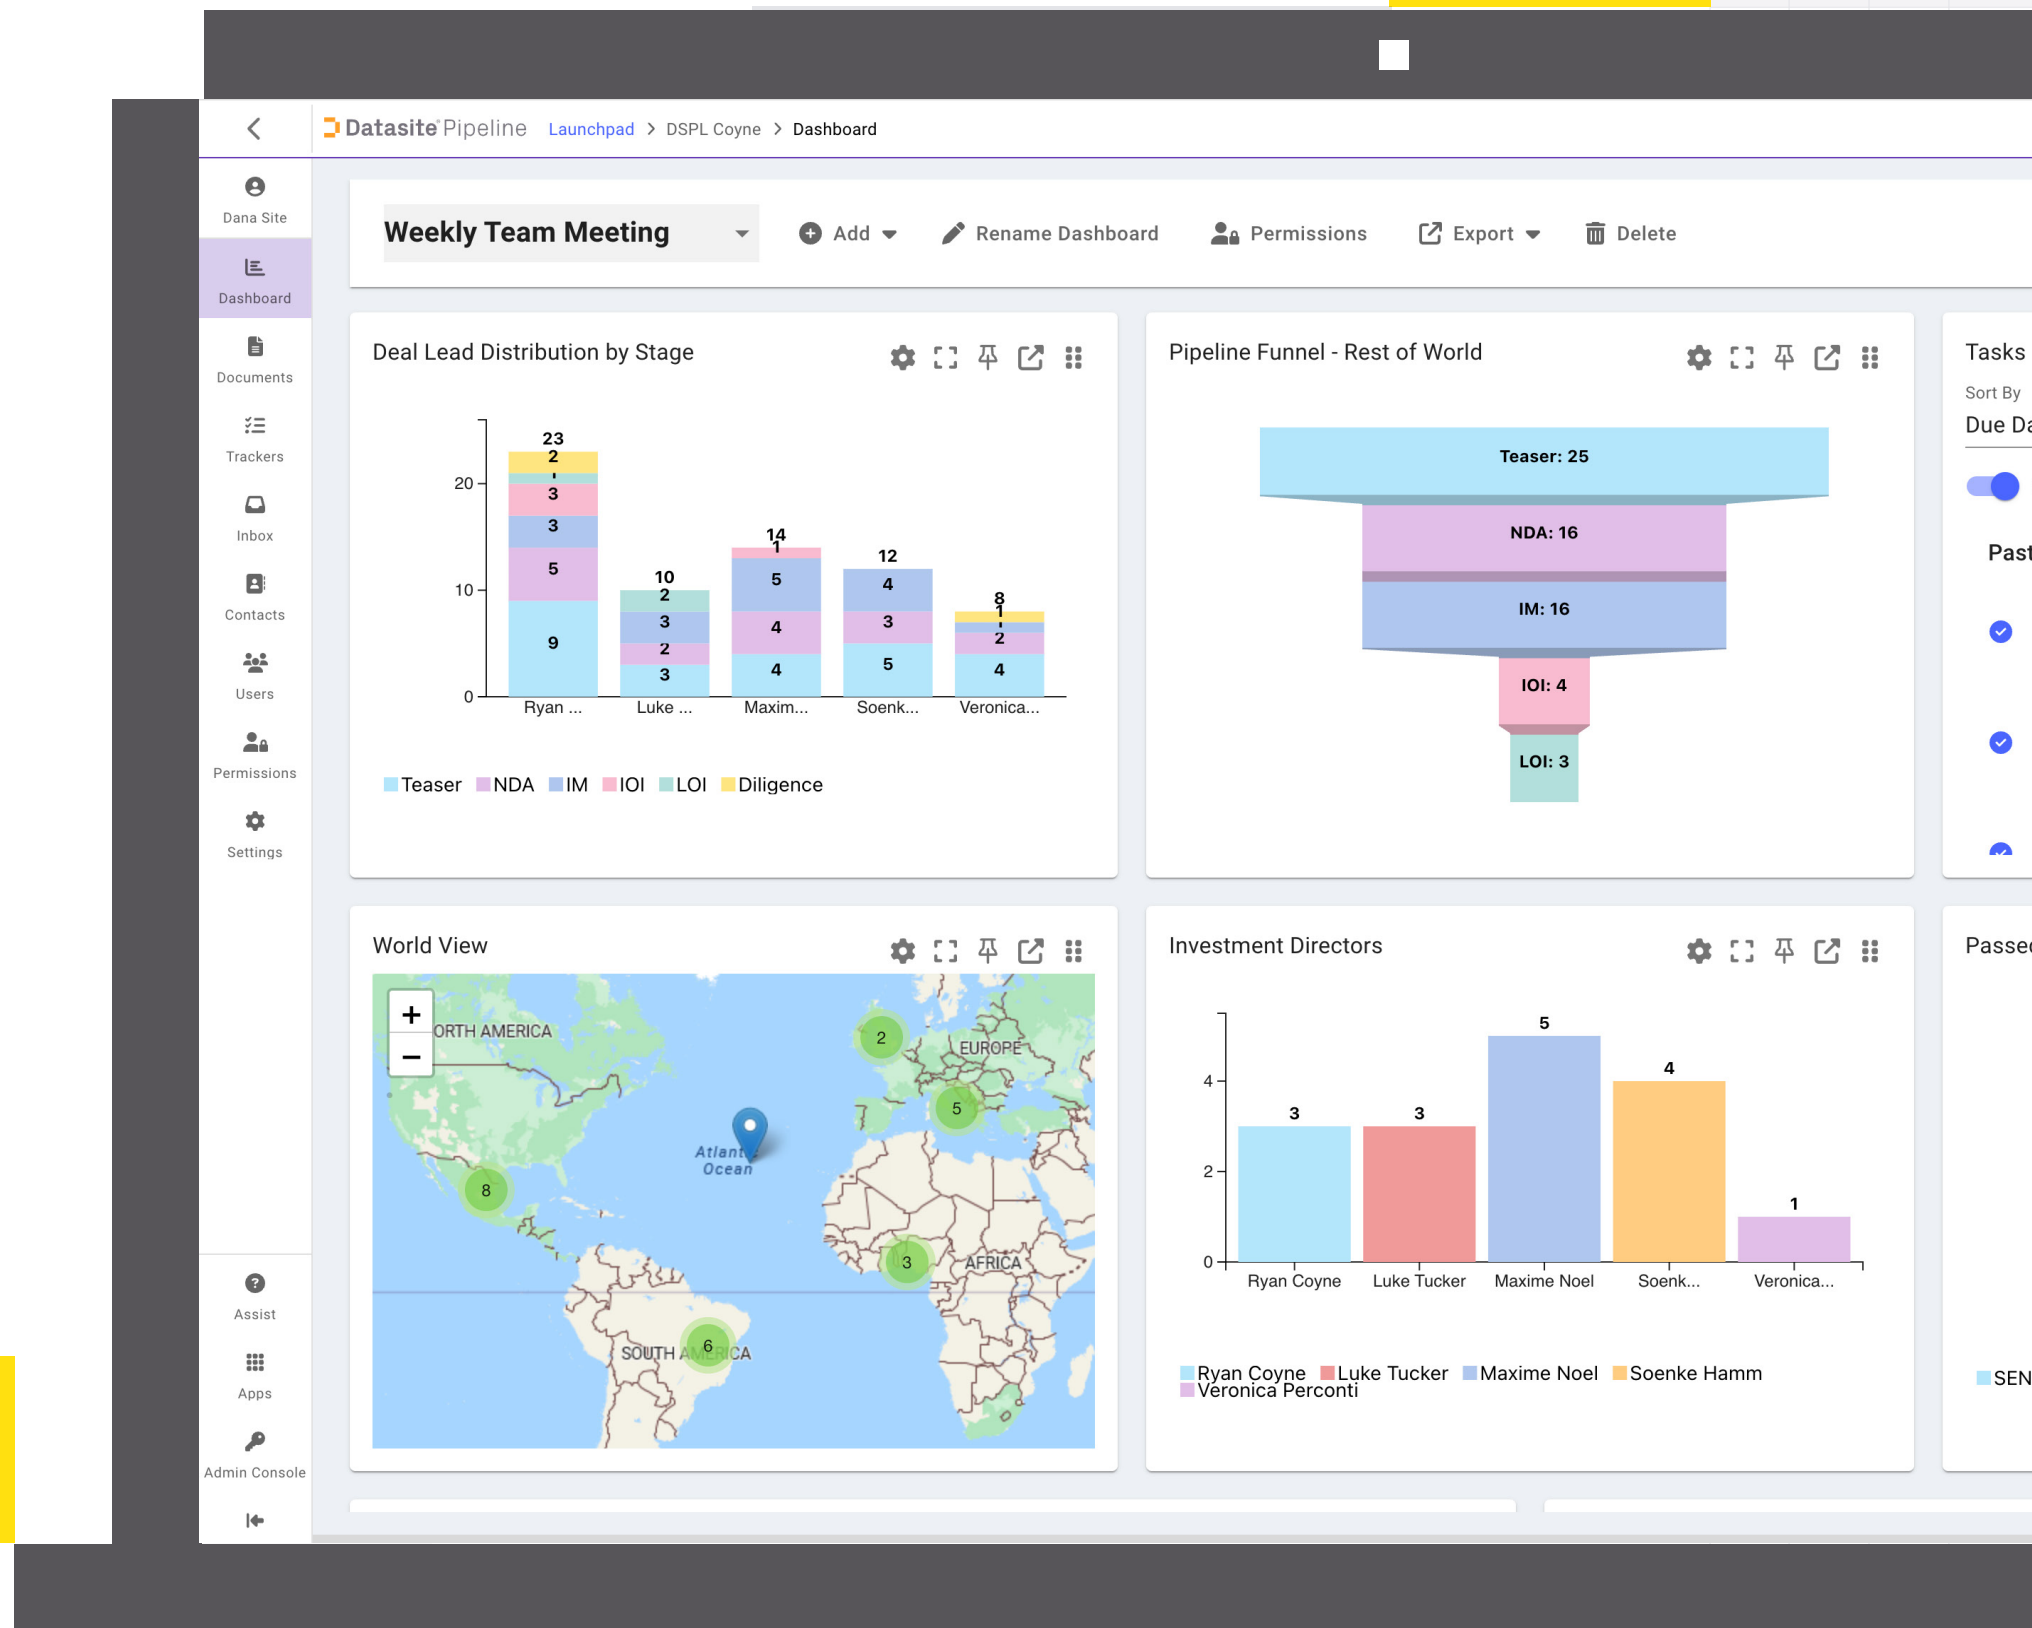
Datasite Pipeline Launchpad > DSPL Coyne > Dashboard

Dana Site
Dashboard
Documents
Trackers
Inbox
Contacts
Users
Permissions
Settings
Assist
Apps
Admin Console

Weekly Team Meeting
Add
Rename Dashboard
Permissions
Export
Delete

Deal Lead Distribution by Stage

20
10
0
23
2
3
3
5
9
Ryan ...
10
2
3
2
3
Luke ...
14
1
5
4
4
Maxim...
12
4
3
5
Soenk...
8
1
2
4
Veronica...

Teaser NDA IM IOI LOI Diligence

Pipeline Funnel - Rest of World

Teaser: 25
NDA: 16
IM: 16
IOI: 4
LOI: 3

Tasks
Sort By
Due Da
Past

World View

+
−
ORTH AMERICA
EUROPE
Atlantic Ocean
AFRICA
SOUTH AMERICA
2
5
8
3
6

Investment Directors

4
2
0
3
Ryan Coyne
3
Luke Tucker
5
Maxime Noel
4
Soenk...
1
Veronica...

Ryan Coyne Luke Tucker Maxime Noel Soenke Hamm Veronica Perconti

Passe
SEN